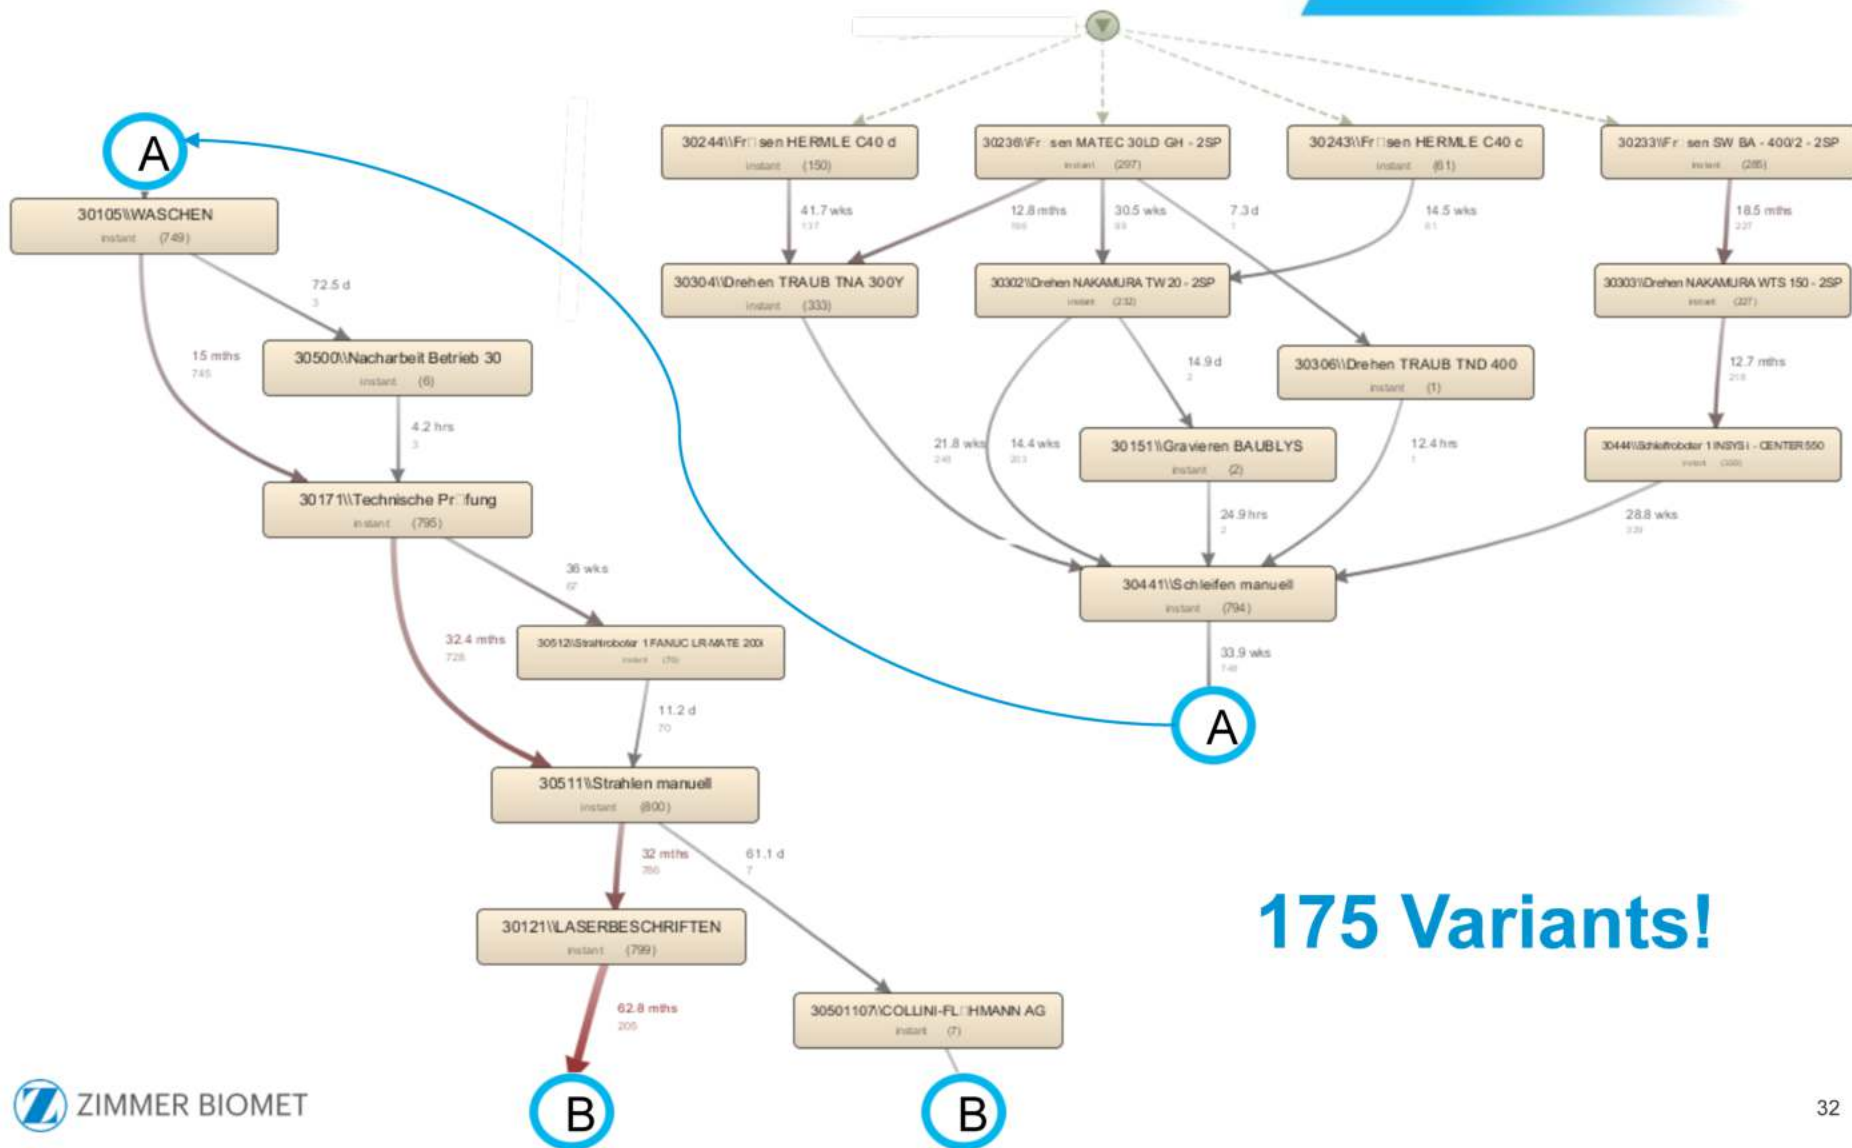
30244\\Fr□sen HERMLE C40 d
instant (150)

30236\\Fr□sen MATEC 30LD GH - 2SP
instant (297)

30243\\Fr□sen HERMLE C40 c
instant (61)

30233\\Fr□sen SW BA - 400/2 - 2SP
instant (285)

41.7 wks
137

12.8 mths
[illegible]

30.5 wks
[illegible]

7.3 d
1

14.5 wks
61

18.5 mths
227

30304\\Drehen TRAUB TNA 300Y
instant (333)

30302\\Drehen NAKAMURA TW 20 - 2SP
instant (232)

30303\\Drehen NAKAMURA WTS 150 - 2SP
instant (227)

14.9 d
2

30306\\Drehen TRAUB TND 400
instant (1)

12.7 mths
218

21.8 wks
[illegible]

14.4 wks
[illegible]

30151\\Gravieren BAUBLYS
instant (2)

12.4 hrs
1

30444\\Schleifroboter 1 INSYS i - CENTER 550
instant (300)

24.9 hrs
2

28.8 wks
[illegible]

30441\\Schleifen manuell
instant (794)

33.9 wks
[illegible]

A

A

30105\\WASCHEN
instant (749)

72.5 d
3

15 mths
745

30500\\Nacharbeit Betrieb 30
instant (6)

4.2 hrs
3

30171\\Technische Pr□fung
instant (795)

36 wks
67

32.4 mths
728

30512\\Strahlroboter 1 FANUC LR-MATE 200i
instant (70)

11.2 d
70

30511\\Strahlen manuell
instant (800)

32 mths
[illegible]

61.1 d
7

30121\\LASERBESCHRIFTEN
instant (799)

62.8 mths
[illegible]

30501107\\COLLINI-FL□HMANN AG
instant (7)

B

B

175 Variants!

ZIMMER BIOMET

32